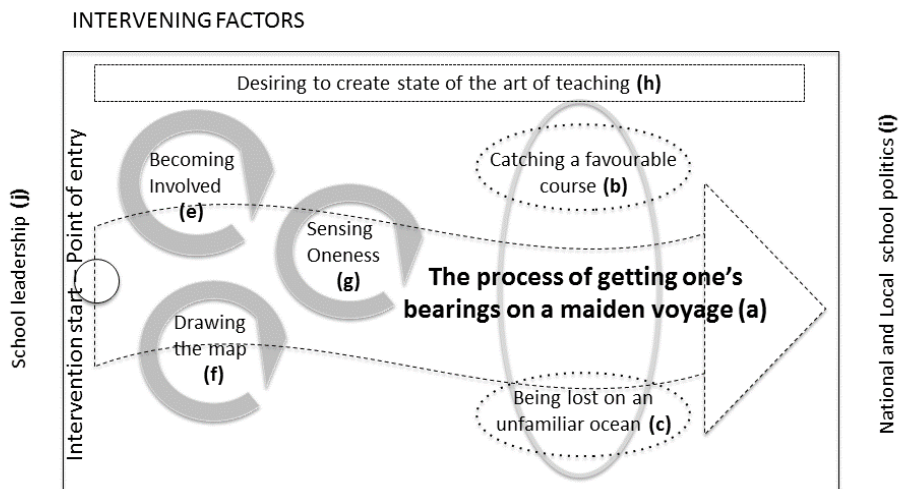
INTERVENING FACTORS

Desiring to create state of the art of teaching **(h)**

School leadership **(j)**

Intervention start – Point of entry

Becoming Involved **(e)**

Sensing Oneness **(g)**

Drawing the map **(f)**

Catching a favourable course **(b)**

**The process of getting one's bearings on a maiden voyage (a)**

Being lost on an unfamiliar ocean **(c)**

National and Local school politics **(i)**